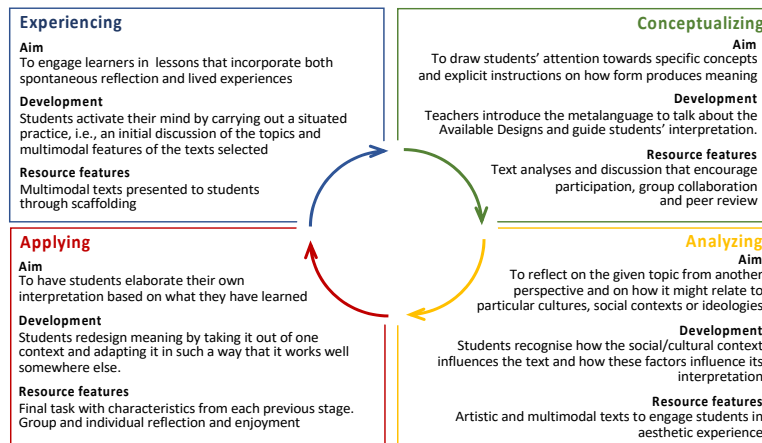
Experiencing

Aim
To engage learners in lessons that incorporate both spontaneous reflection and lived experiences

Development
Students activate their mind by carrying out a situated practice, i.e., an initial discussion of the topics and multimodal features of the texts selected

Resource features
Multimodal texts presented to students through scaffolding

Conceptualizing

Aim
To draw students' attention towards specific concepts and explicit instructions on how form produces meaning

Development
Teachers introduce the metalanguage to talk about the Available Designs and guide students' interpretation.

Resource features
Text analyses and discussion that encourage participation, group collaboration and peer review

Applying

Aim
To have students elaborate their own interpretation based on what they have learned

Development
Students redesign meaning by taking it out of one context and adapting it in such a way that it works well somewhere else.

Resource features
Final task with characteristics from each previous stage. Group and individual reflection and enjoyment

Analyzing

Aim
To reflect on the given topic from another perspective and on how it might relate to particular cultures, social contexts or ideologies

Development
Students recognise how the social/cultural context influences the text and how these factors influence its interpretation

Resource features
Artistic and multimodal texts to engage students in aesthetic experience